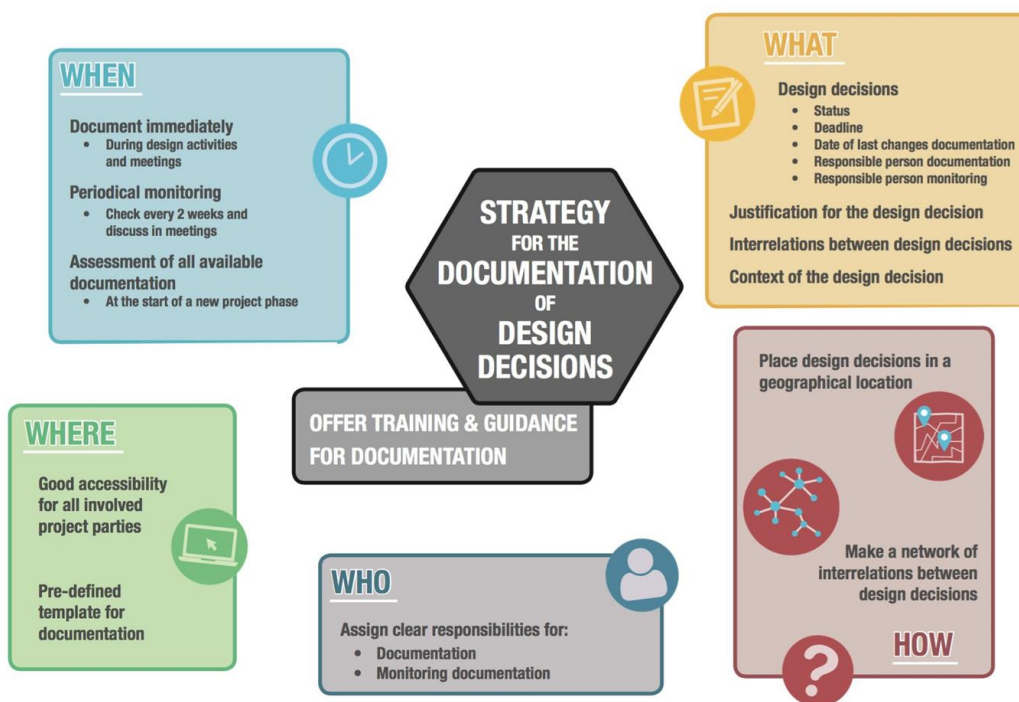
WHEN

Document immediately
- During design activities and meetings

Periodical monitoring
- Check every 2 weeks and discuss in meetings

Assessment of all available documentation
- At the start of a new project phase

WHAT

Design decisions
- Status
- Deadline
- Date of last changes documentation
- Responsible person documentation
- Responsible person monitoring

Justification for the design decision

Interrelations between design decisions

Context of the design decision

STRATEGY FOR THE DOCUMENTATION OF DESIGN DECISIONS

OFFER TRAINING & GUIDANCE FOR DOCUMENTATION

WHERE

Good accessibility for all involved project parties

Pre-defined template for documentation

WHO

Assign clear responsibilities for:
- Documentation
- Monitoring documentation

Place design decisions in a geographical location

Make a network of interrelations between design decisions

HOW